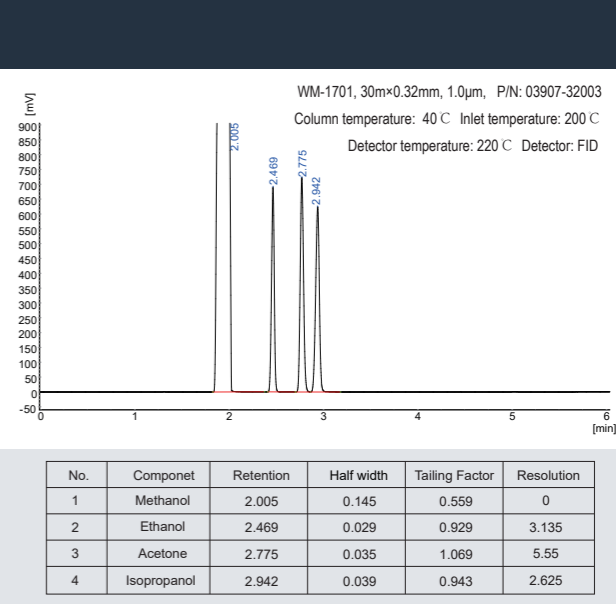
WM-1701, 30m×0.32mm, 1.0μm, P/N: 03907-32003

Column temperature: 40℃ Inlet temperature: 200℃

Detector temperature: 220℃ Detector: FID

[mV]

900
850
800
750
700
650
600
550
500
450
400
350
300
250
200
150
100
50
0
-50

2.005
2.469
2.775
2.942

0 1 2 3 4 5 6
[min]

| No. | Componet | Retention | Half width | Tailing Factor | Resolution |
|---|---|---|---|---|---|
| 1 | Methanol | 2.005 | 0.145 | 0.559 | 0 |
| 2 | Ethanol | 2.469 | 0.029 | 0.929 | 3.135 |
| 3 | Acetone | 2.775 | 0.035 | 1.069 | 5.55 |
| 4 | Isopropanol | 2.942 | 0.039 | 0.943 | 2.625 |